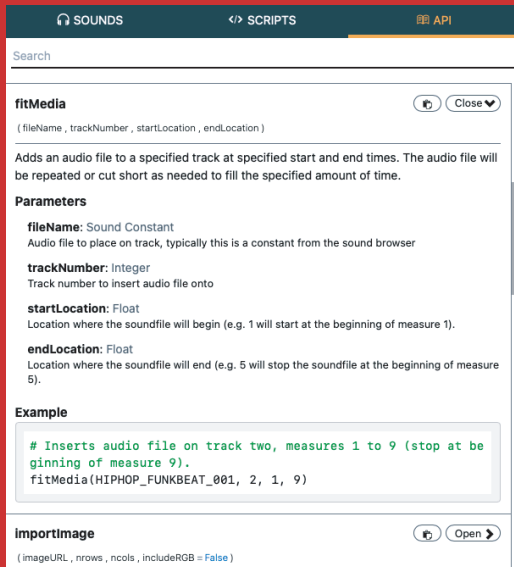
SOUNDS
</> SCRIPTS
API

Search

fitMedia
Close

( fileName , trackNumber , startLocation , endLocation )

Adds an audio file to a specified track at specified start and end times. The audio file will be repeated or cut short as needed to fill the specified amount of time.

Parameters

fileName: Sound Constant
Audio file to place on track, typically this is a constant from the sound browser

trackNumber: Integer
Track number to insert audio file onto

startLocation: Float
Location where the soundfile will begin (e.g. 1 will start at the beginning of measure 1).

endLocation: Float
Location where the soundfile will end (e.g. 5 will stop the soundfile at the beginning of measure 5).

Example

# Inserts audio file on track two, measures 1 to 9 (stop at beginning of measure 9).
fitMedia(HIPHOP_FUNKBEAT_001, 2, 1, 9)

importImage
Open

( imageURL , nrows , ncols , includeRGB = False )